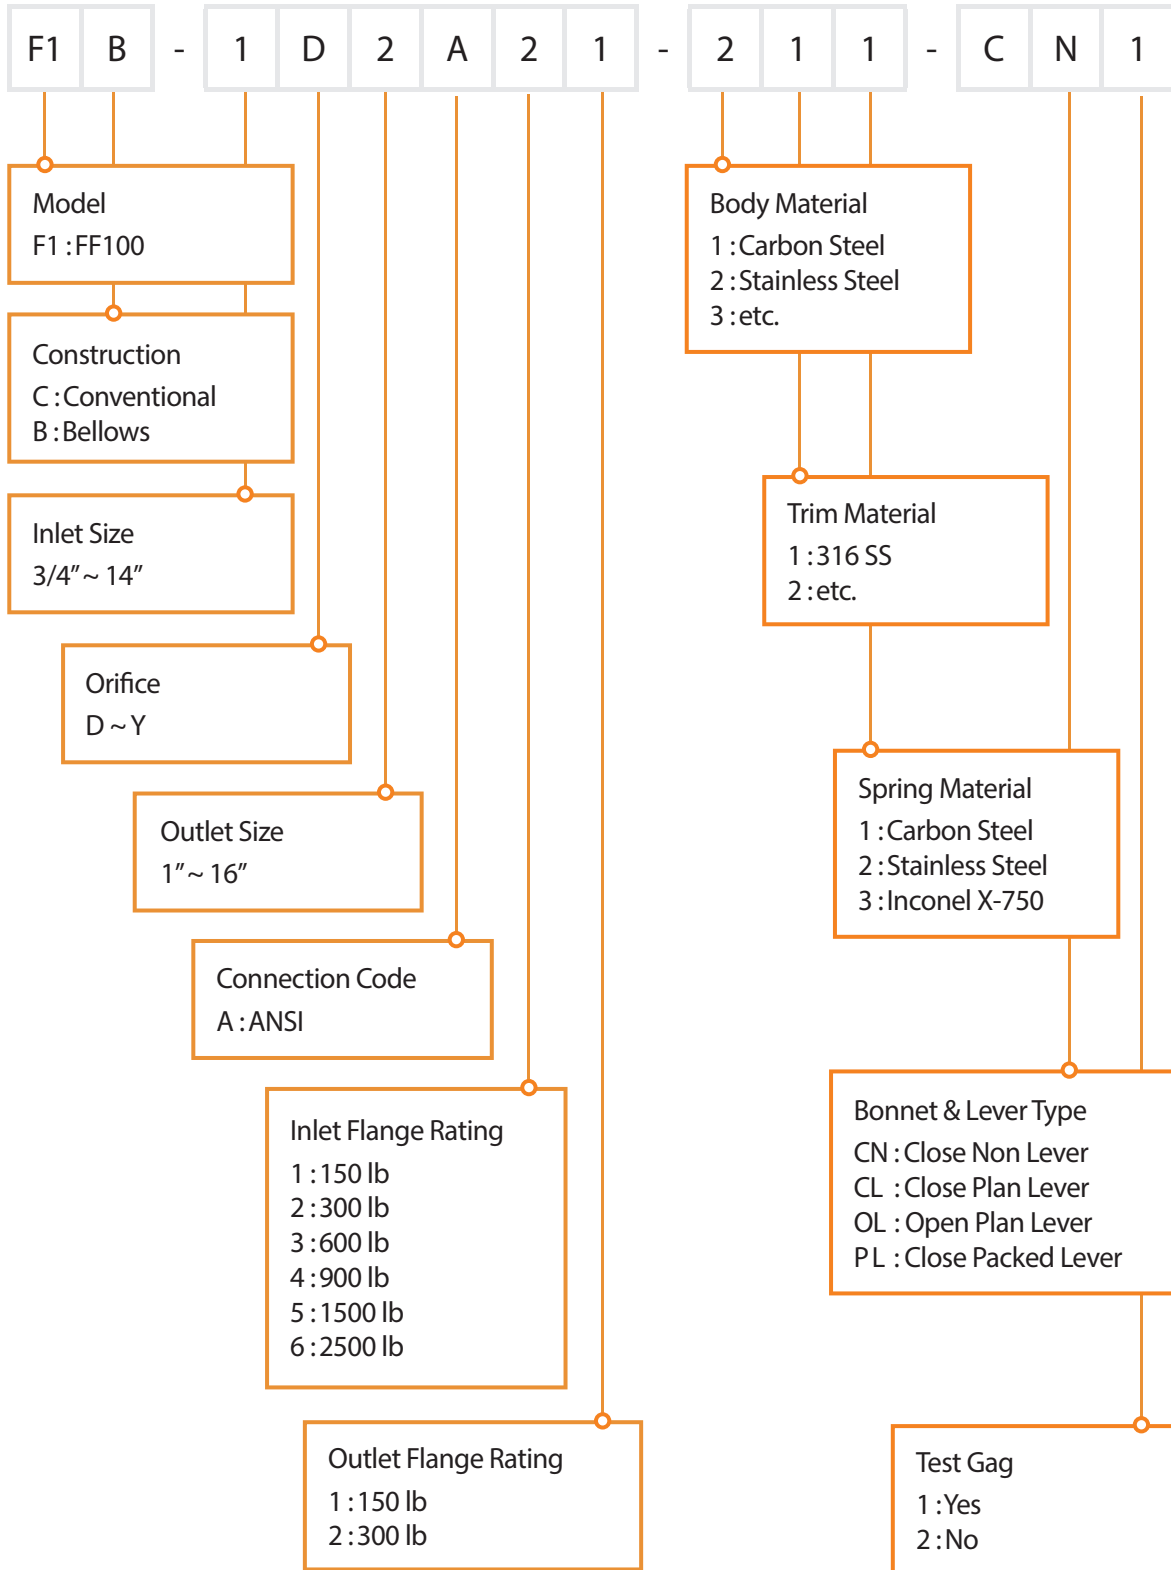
F1 B - 1 D 2 A 2 1 - 2 1 1 - C N 1

Model
F1 : FF100

Construction
C : Conventional
B : Bellows

Inlet Size
3/4″ ~ 14″

Orifice
D ~ Y

Outlet Size
1″ ~ 16″

Connection Code
A : ANSI

Inlet Flange Rating
1 : 150 lb
2 : 300 lb
3 : 600 lb
4 : 900 lb
5 : 1500 lb
6 : 2500 lb

Outlet Flange Rating
1 : 150 lb
2 : 300 lb

Body Material
1 : Carbon Steel
2 : Stainless Steel
3 : etc.

Trim Material
1 : 316 SS
2 : etc.

Spring Material
1 : Carbon Steel
2 : Stainless Steel
3 : Inconel X-750

Bonnet & Lever Type
CN : Close Non Lever
CL : Close Plan Lever
OL : Open Plan Lever
PL : Close Packed Lever

Test Gag
1 : Yes
2 : No